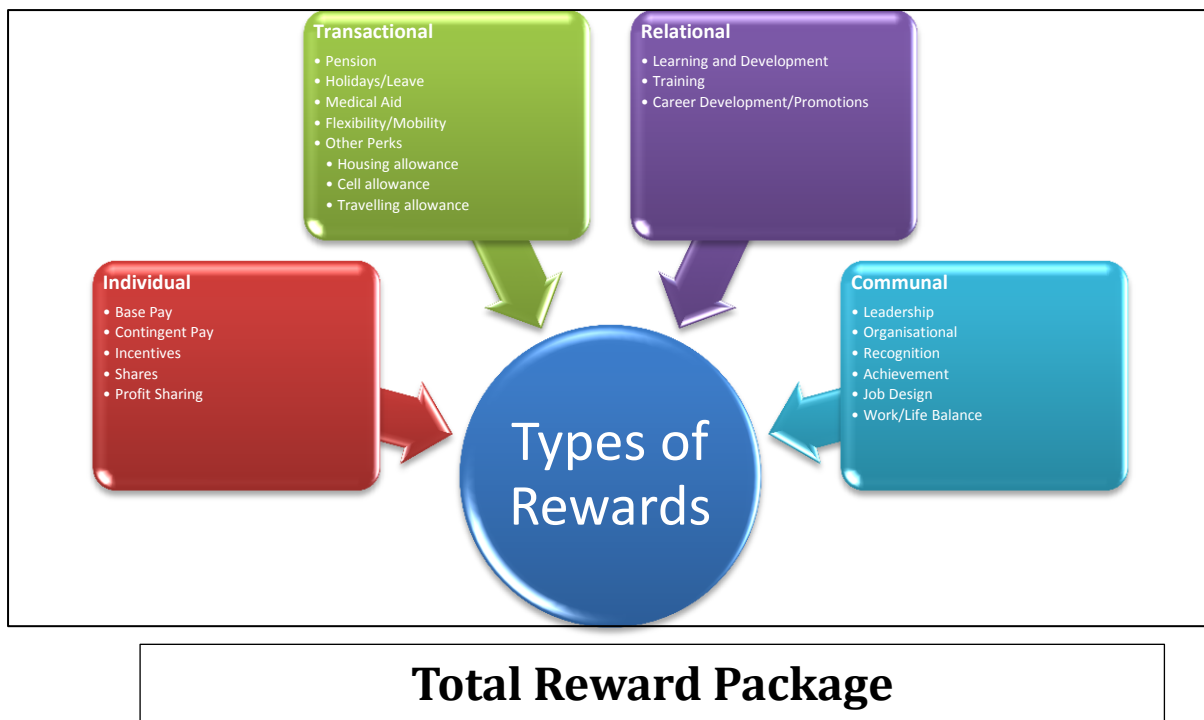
Transactional
• Pension
• Holidays/Leave
• Medical Aid
• Flexibility/Mobility
• Other Perks
• Housing allowance
• Cell allowance
• Travelling allowance

Relational
• Learning and Development
• Training
• Career Development/Promotions

Individual
• Base Pay
• Contingent Pay
• Incentives
• Shares
• Profit Sharing

Types of Rewards

Communal
• Leadership
• Organisational
• Recognition
• Achievement
• Job Design
• Work/Life Balance

Total Reward Package